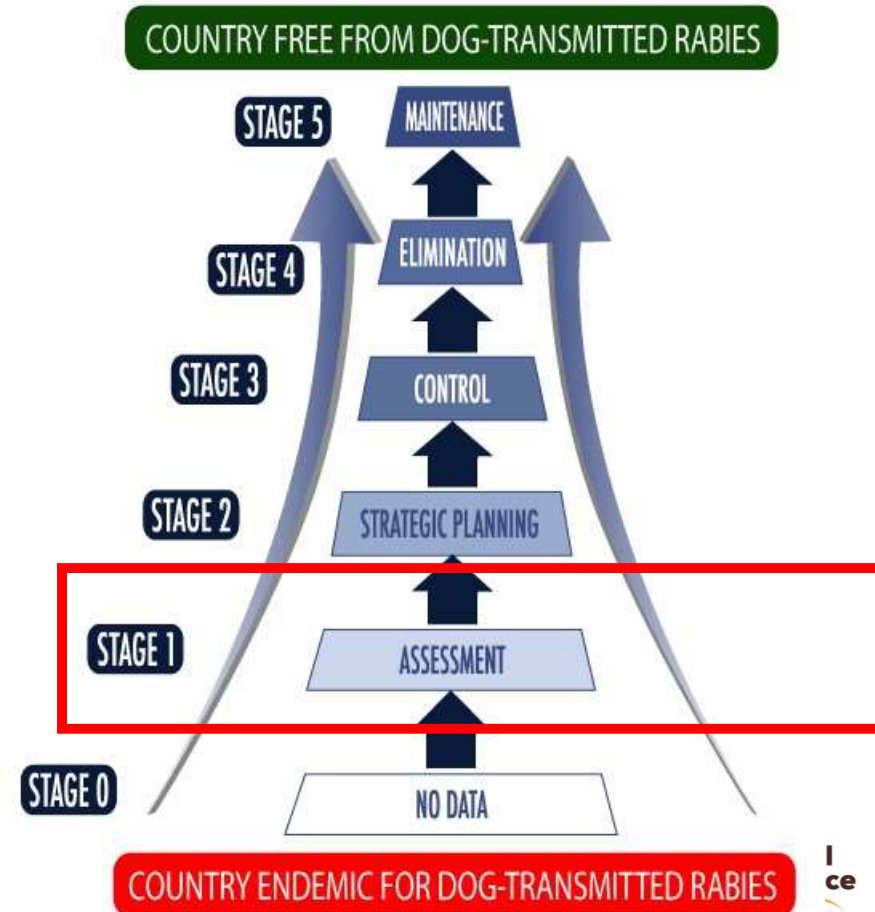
COUNTRY FREE FROM DOG-TRANSMITTED RABIES

STAGE 5
MAINTENANCE

STAGE 4
ELIMINATION

STAGE 3
CONTROL

STAGE 2
STRATEGIC PLANNING

STAGE 1
ASSESSMENT

STAGE 0
NO DATA

COUNTRY ENDEMIC FOR DOG-TRANSMITTED RABIES

l
ce